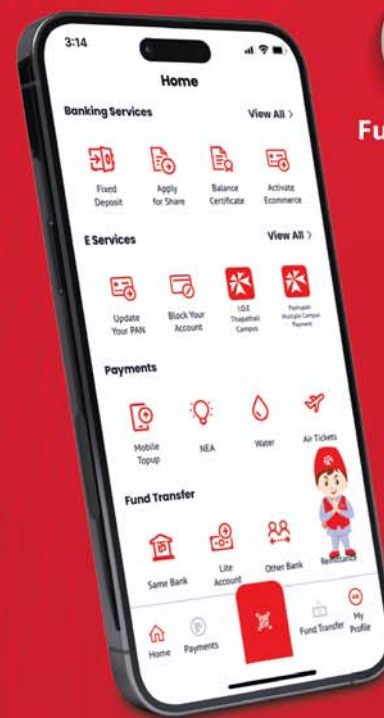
3:14

Home

Banking Services

View All >

Fixed Deposit

Apply for Share

Balance Certificate

Activate Ecommerce

E Services

View All >

Update Your PAN

Block Your Account

I.O.E Thapathali Campus

Pashupati Multiple Campus Payment

Payments

Mobile Topup

NEA

Water

Air Tickets

Fund Transfer

Same Bank

Lite Account

Other Bank

Remittance

Home

Payments

Fund Transfer

My Profile

Fu